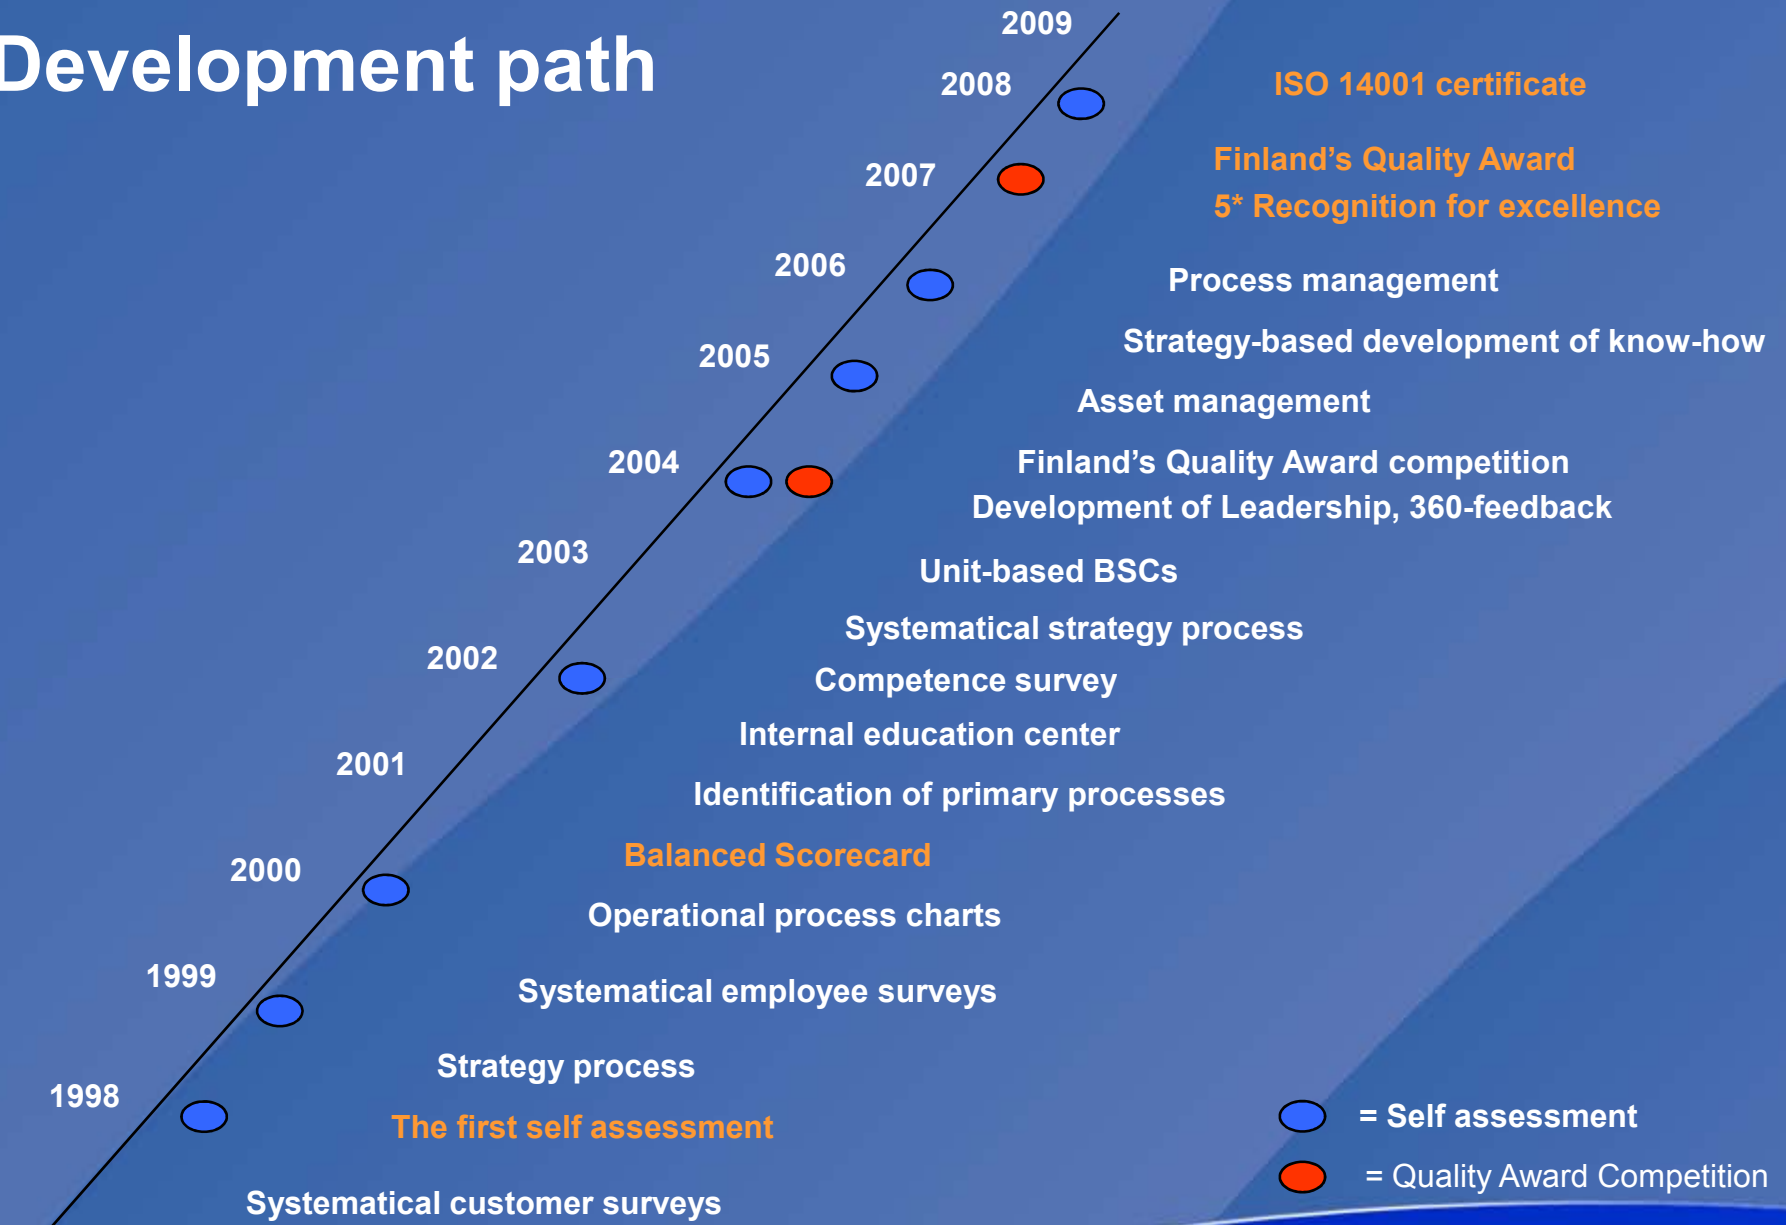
Development path

2009
2008
2007
2006
2005
2004
2003
2002
2001
2000
1999
1998

ISO 14001 certificate

Finland's Quality Award
5* Recognition for excellence

Process management

Strategy-based development of know-how

Asset management

Finland's Quality Award competition
Development of Leadership, 360-feedback

Unit-based BSCs

Systematical strategy process

Competence survey

Internal education center

Identification of primary processes

Balanced Scorecard

Operational process charts

Systematical employee surveys

Strategy process

The first self assessment

Systematical customer surveys

= Self assessment

= Quality Award Competition